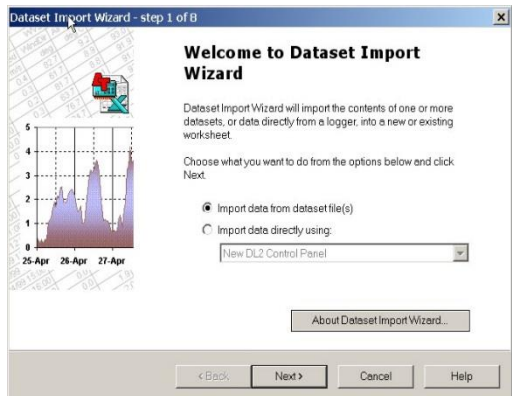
Dataset Import Wizard - step 1 of 8

5
4
3
2
1
0
25-Apr 26-Apr 27-Apr

Welcome to Dataset Import Wizard

Dataset Import Wizard will import the contents of one or more datasets, or data directly from a logger, into a new or existing worksheet.

Choose what you want to do from the options below and click Next.

Import data from dataset file(s)

Import data directly using:

New DL2 Control Panel

About Dataset Import Wizard...

< Back
Next >
Cancel
Help